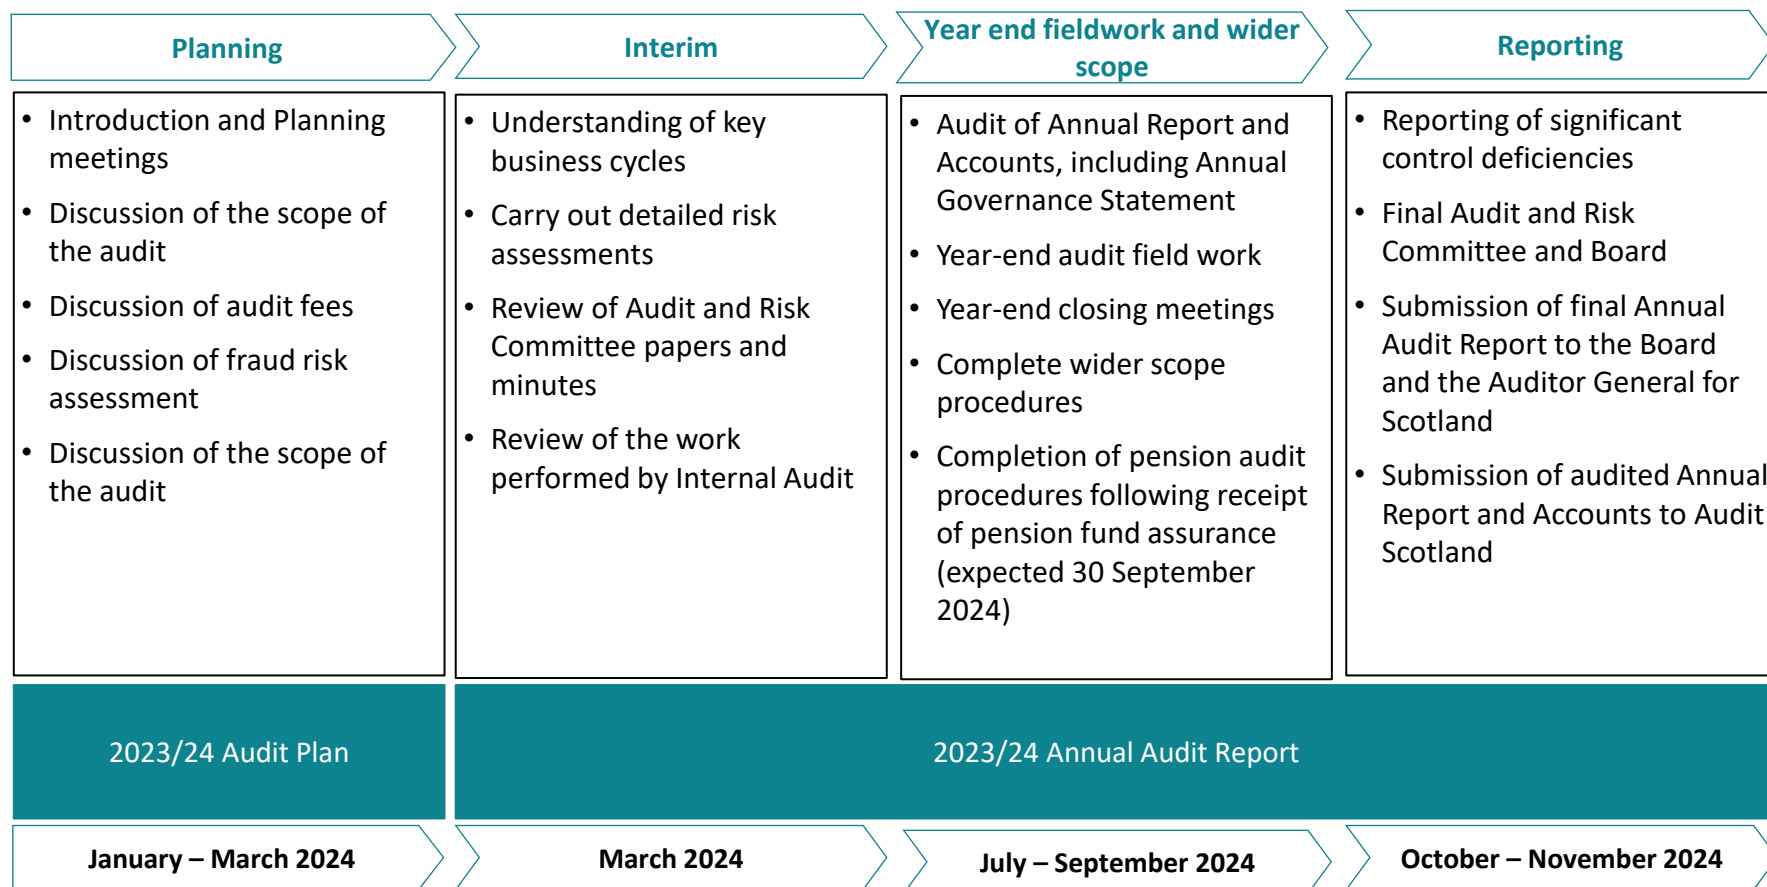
Planning

Interim

Year end fieldwork and wider scope

Reporting

- Introduction and Planning meetings
- Discussion of the scope of the audit
- Discussion of audit fees
- Discussion of fraud risk assessment
- Discussion of the scope of the audit

- Understanding of key business cycles
- Carry out detailed risk assessments
- Review of Audit and Risk Committee papers and minutes
- Review of the work performed by Internal Audit

- Audit of Annual Report and Accounts, including Annual Governance Statement
- Year-end audit field work
- Year-end closing meetings
- Complete wider scope procedures
- Completion of pension audit procedures following receipt of pension fund assurance (expected 30 September 2024)

- Reporting of significant control deficiencies
- Final Audit and Risk Committee and Board
- Submission of final Annual Audit Report to the Board and the Auditor General for Scotland
- Submission of audited Annual Report and Accounts to Audit Scotland

2023/24 Audit Plan

2023/24 Annual Audit Report

January – March 2024

March 2024

July – September 2024

October – November 2024